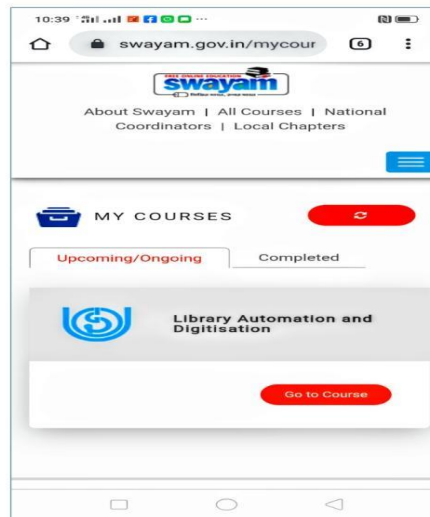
10:39

swayam.gov.in/mycour

6

FREE ONLINE EDUCATION
swayam
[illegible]

About Swayam | All Courses | National Coordinators | Local Chapters

MY COURSES

Upcoming/Ongoing

Completed

Library Automation and Digitisation

Go to Course